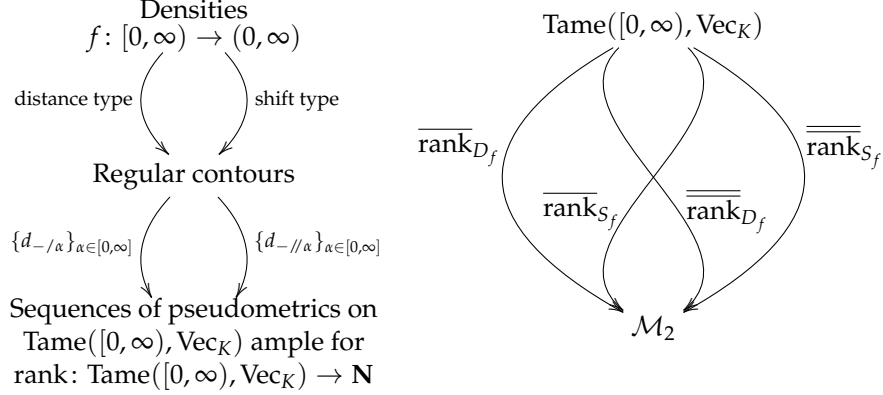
Densities
$f\colon [0,\infty) \to (0,\infty)$

distance type

shift type

Regular contours

$\{d_{-/\alpha}\}_{\alpha\in[0,\infty]}$

$\{d_{-/\!/\alpha}\}_{\alpha\in[0,\infty]}$

Sequences of pseudometrics on $\text{Tame}([0,\infty),\text{Vec}_K)$ ample for $\text{rank}\colon \text{Tame}([0,\infty),\text{Vec}_K) \to \mathbf{N}$

$\text{Tame}([0,\infty),\text{Vec}_K)$

$\overline{\text{rank}}_{D_f}$

$\overline{\text{rank}}_{S_f}$

$\overline{\overline{\text{rank}}}_{D_f}$

$\overline{\overline{\text{rank}}}_{S_f}$

$\mathcal{M}_2$